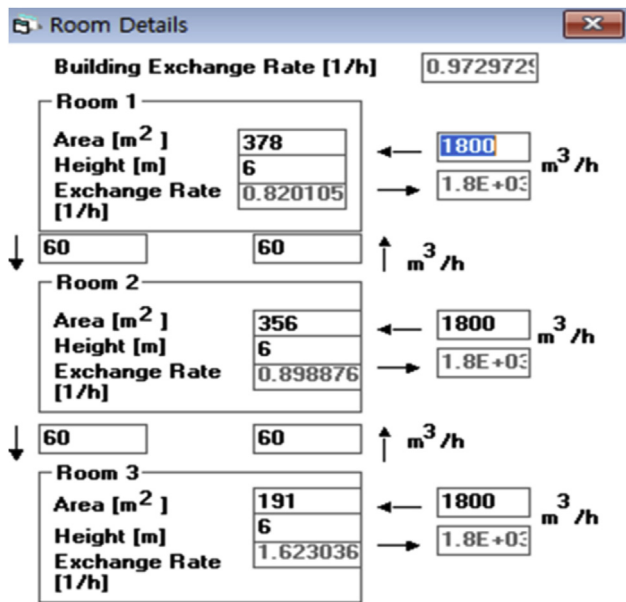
Room Details

Building Exchange Rate [1/h] 0.9729729

Room 1

Area [$m^2$] 378

Height [m] 6

Exchange Rate [1/h] 0.820105

1800 $m^3/h$

1.8E+03

60 60 $m^3/h$

Room 2

Area [$m^2$] 356

Height [m] 6

Exchange Rate [1/h] 0.898876

1800 $m^3/h$

1.8E+03

60 60 $m^3/h$

Room 3

Area [$m^2$] 191

Height [m] 6

Exchange Rate [1/h] 1.623036

1800 $m^3/h$

1.8E+03